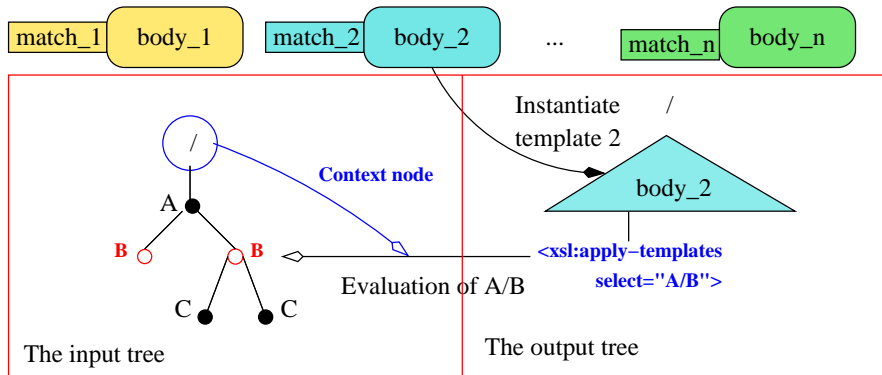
match_1 body_1

match_2 body_2

...

match_n body_n

Instantiate template 2

/

/

Context node

A

B

B

C

C

body_2

<xsl:apply-templates select="A/B">

Evaluation of A/B

The input tree

The output tree